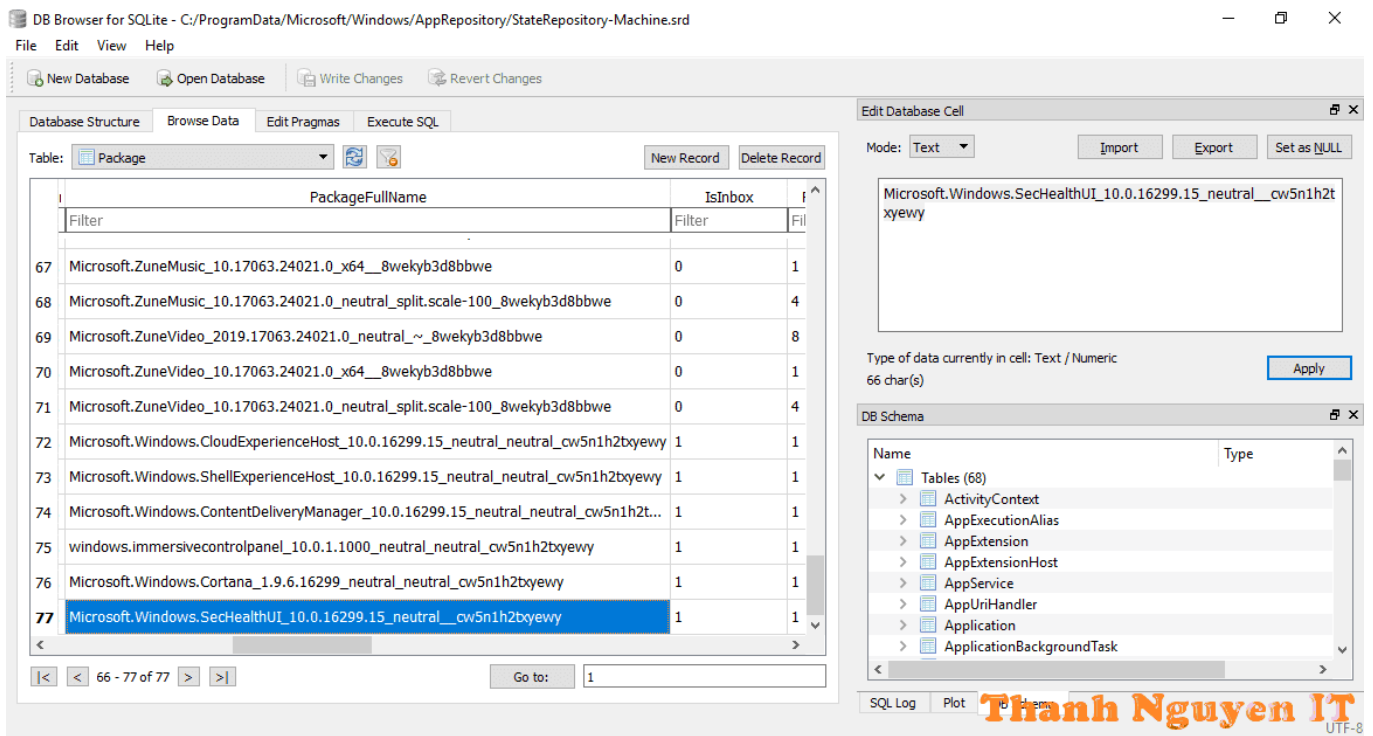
DB Browser for SQLite - C:/ProgramData/Microsoft/Windows/AppRepository/StateRepository-Machine.srd

File Edit View Help

New Database Open Database Write Changes Revert Changes

Database Structure Browse Data Edit Pragmas Execute SQL

Table: Package

New Record Delete Record

| | PackageFullName | IsInbox | F |
|---|---|---|---|
| | Filter | Filter | Fil |
| 67 | Microsoft.ZuneMusic_10.17063.24021.0_x64__8wekyb3d8bbwe | 0 | 1 |
| 68 | Microsoft.ZuneMusic_10.17063.24021.0_neutral_split.scale-100_8wekyb3d8bbwe | 0 | 4 |
| 69 | Microsoft.ZuneVideo_2019.17063.24021.0_neutral_~_8wekyb3d8bbwe | 0 | 8 |
| 70 | Microsoft.ZuneVideo_10.17063.24021.0_x64__8wekyb3d8bbwe | 0 | 1 |
| 71 | Microsoft.ZuneVideo_10.17063.24021.0_neutral_split.scale-100_8wekyb3d8bbwe | 0 | 4 |
| 72 | Microsoft.Windows.CloudExperienceHost_10.0.16299.15_neutral_neutral_cw5n1h2txyewy | 1 | 1 |
| 73 | Microsoft.Windows.ShellExperienceHost_10.0.16299.15_neutral_neutral_cw5n1h2txyewy | 1 | 1 |
| 74 | Microsoft.Windows.ContentDeliveryManager_10.0.16299.15_neutral_neutral_cw5n1h2t... | 1 | 1 |
| 75 | windows.immersivecontrolpanel_10.0.1.1000_neutral_neutral_cw5n1h2txyewy | 1 | 1 |
| 76 | Microsoft.Windows.Cortana_1.9.6.16299_neutral_neutral_cw5n1h2txyewy | 1 | 1 |
| 77 | Microsoft.Windows.SecHealthUI_10.0.16299.15_neutral__cw5n1h2txyewy | 1 | 1 |

|< < 66 - 77 of 77 > >| Go to: 1

Edit Database Cell

Mode: Text Import Export Set as NULL

Microsoft.Windows.SecHealthUI_10.0.16299.15_neutral__cw5n1h2txyewy

Type of data currently in cell: Text / Numeric
66 char(s)

Apply

DB Schema

| Name | Type |
|---|---|
| Tables (68) | |
| ActivityContext | |
| AppExecutionAlias | |
| AppExtension | |
| AppExtensionHost | |
| AppService | |
| AppUriHandler | |
| Application | |
| ApplicationBackgroundTask | |

SQL Log Plot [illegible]

Thanh Nguyen IT

UTF-8